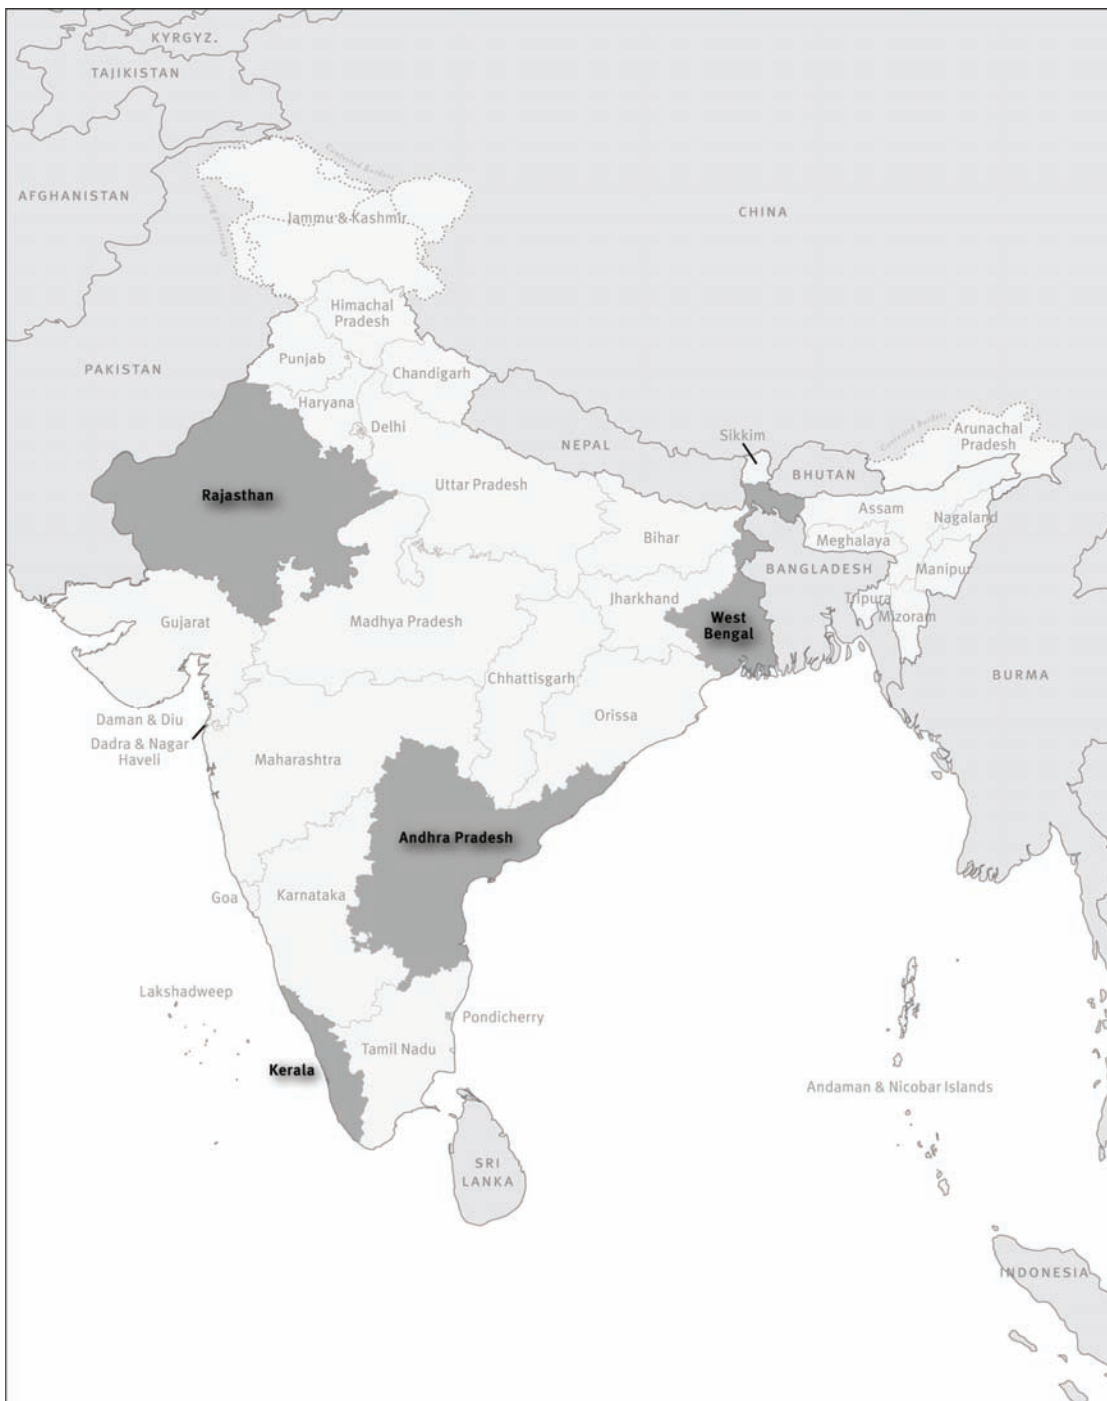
KYRGYZ.
TAJIKISTAN
AFGHANISTAN
Contested Border
Contested Border
Jammu & Kashmir
CHINA
Himachal Pradesh
PAKISTAN
Punjab
Chandigarh
Haryana
Delhi
Contested Border
Arunachal Pradesh
Sikkim
NEPAL
BHUTAN
Rajasthan
Uttar Pradesh
Assam
Nagaland
Bihar
Meghalaya
BANGLADESH
Manipur
Gujarat
Madhya Pradesh
Jharkhand
West Bengal
Tripura
Mizoram
BURMA
Chhattisgarh
Daman & Diu
Orissa
Dadra & Nagar Haveli
Maharashtra
Andhra Pradesh
Goa
Karnataka
Lakshadweep
Pondicherry
Tamil Nadu
Kerala
Andaman & Nicobar Islands
SRI LANKA
INDONESIA